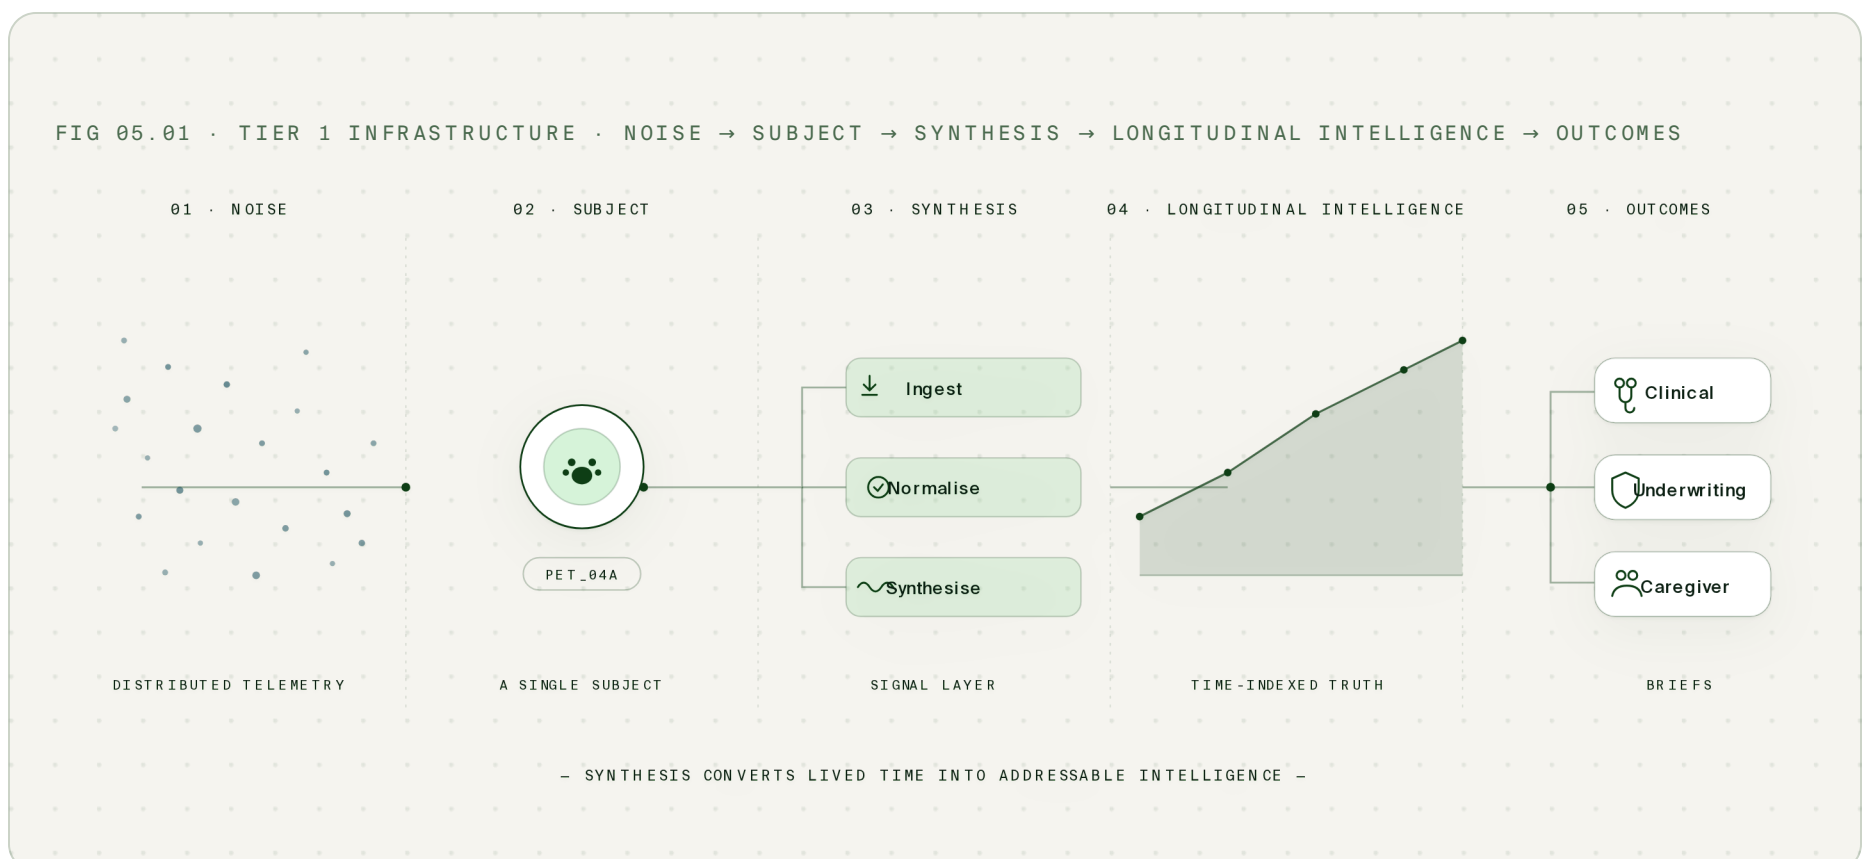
FIG 05.01 · TIER 1 INFRASTRUCTURE · NOISE → SUBJECT → SYNTHESIS → LONGITUDINAL INTELLIGENCE → OUTCOMES

01 · NOISE

02 · SUBJECT

03 · SYNTHESIS

04 · LONGITUDINAL INTELLIGENCE

05 · OUTCOMES

PET_04A

Ingest

Normalise

Synthesise

Clinical

Underwriting

Caregiver

DISTRIBUTED TELEMETRY

A SINGLE SUBJECT

SIGNAL LAYER

TIME-INDEXED TRUTH

BRIEFS

— SYNTHESIS CONVERTS LIVED TIME INTO ADDRESSABLE INTELLIGENCE —